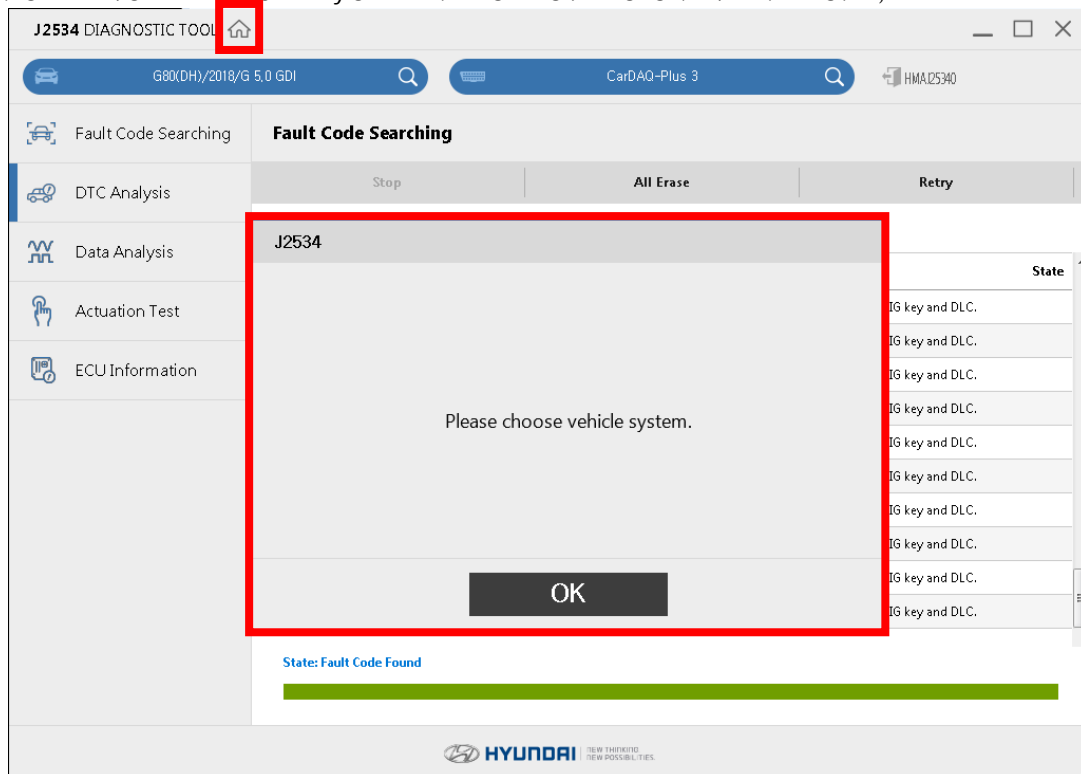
J2534 DIAGNOSTIC TOOL

G80(DH)/2018/G 5.0 GDI

CarDAQ-Plus 3

HMAJ25340

Fault Code Searching

DTC Analysis

Data Analysis

Actuation Test

ECU Information

Fault Code Searching

Stop

All Erase

Retry

State

IG key and DLC.

IG key and DLC.

IG key and DLC.

IG key and DLC.

IG key and DLC.

IG key and DLC.

IG key and DLC.

IG key and DLC.

IG key and DLC.

IG key and DLC.

J2534

Please choose vehicle system.

OK

State: Fault Code Found

HYUNDAI NEW THINKING NEW POSSIBILITIES